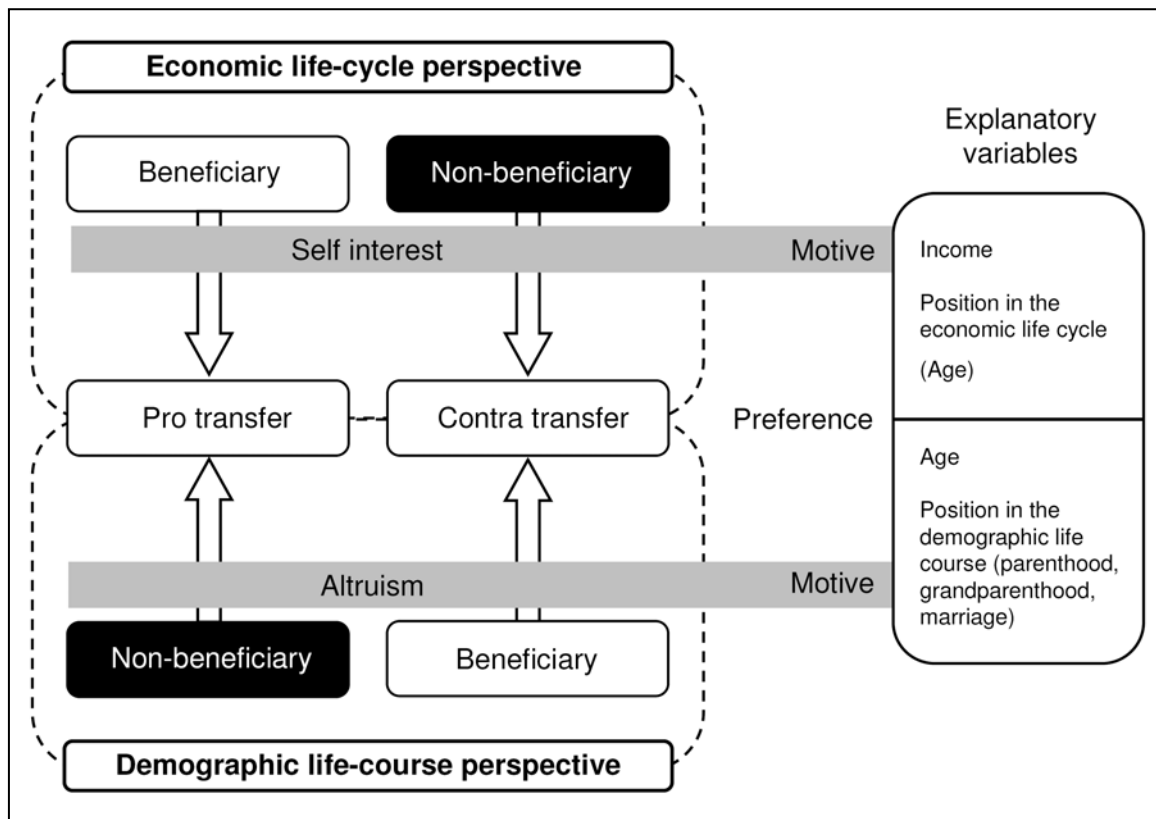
Economic life-cycle perspective

Beneficiary

Non-beneficiary

Self interest

Motive

Explanatory variables

Income

Position in the economic life cycle

(Age)

Pro transfer

Contra transfer

Preference

Age

Position in the demographic life course (parenthood, grandparenthood, marriage)

Altruism

Motive

Non-beneficiary

Beneficiary

Demographic life-course perspective